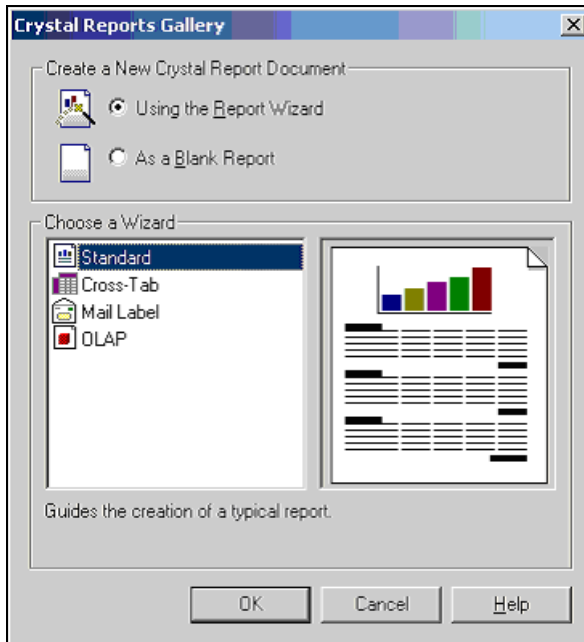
Crystal Reports Gallery

Create a New Crystal Report Document

Using the Report Wizard

As a Blank Report

Choose a Wizard

Standard
Cross-Tab
Mail Label
OLAP

Guides the creation of a typical report.

OK

Cancel

Help